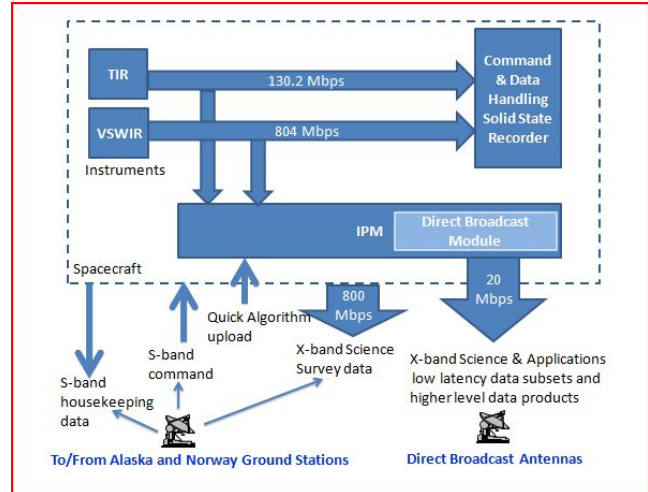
TIR

130.2 Mbps

Command & Data Handling Solid State Recorder

VSWIR

804 Mbps

Instruments

IPM

Direct Broadcast Module

Spacecraft

20 Mbps

800 Mbps

Quick Algorithm upload

S-band command

X-band Science Survey data

X-band Science & Applications low latency data subsets and higher level data products

S-band housekeeping data

To/From Alaska and Norway Ground Stations

Direct Broadcast Antennas